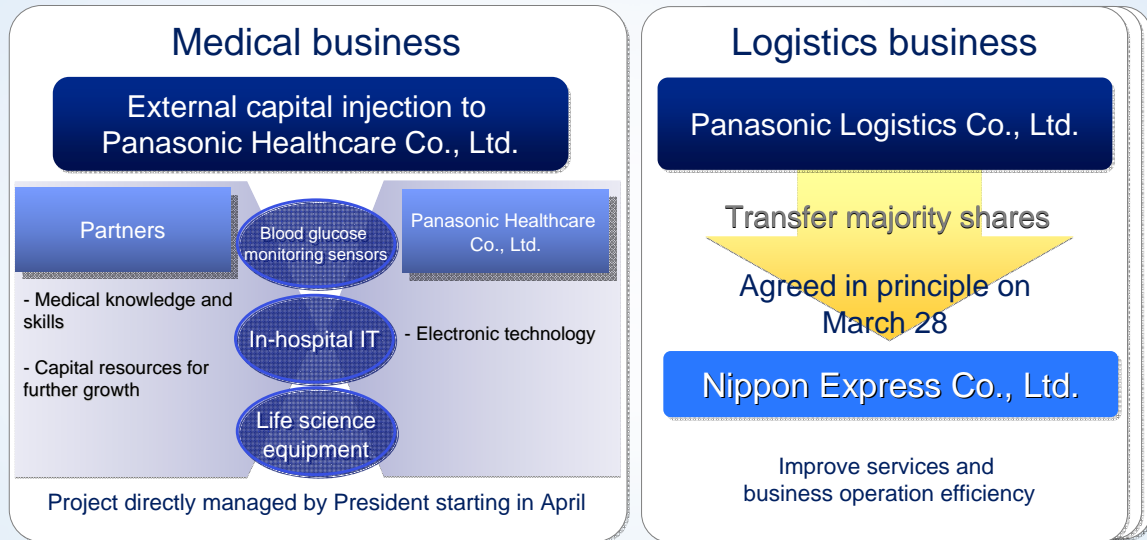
Medical business

External capital injection to Panasonic Healthcare Co., Ltd.

Partners

Blood glucose monitoring sensors

Panasonic Healthcare Co., Ltd.

- Medical knowledge and skills

- Capital resources for further growth

In-hospital IT

- Electronic technology

Life science equipment

Project directly managed by President starting in April

Logistics business

Panasonic Logistics Co., Ltd.

Transfer majority shares

Agreed in principle on March 28

Nippon Express Co., Ltd.

Improve services and business operation efficiency